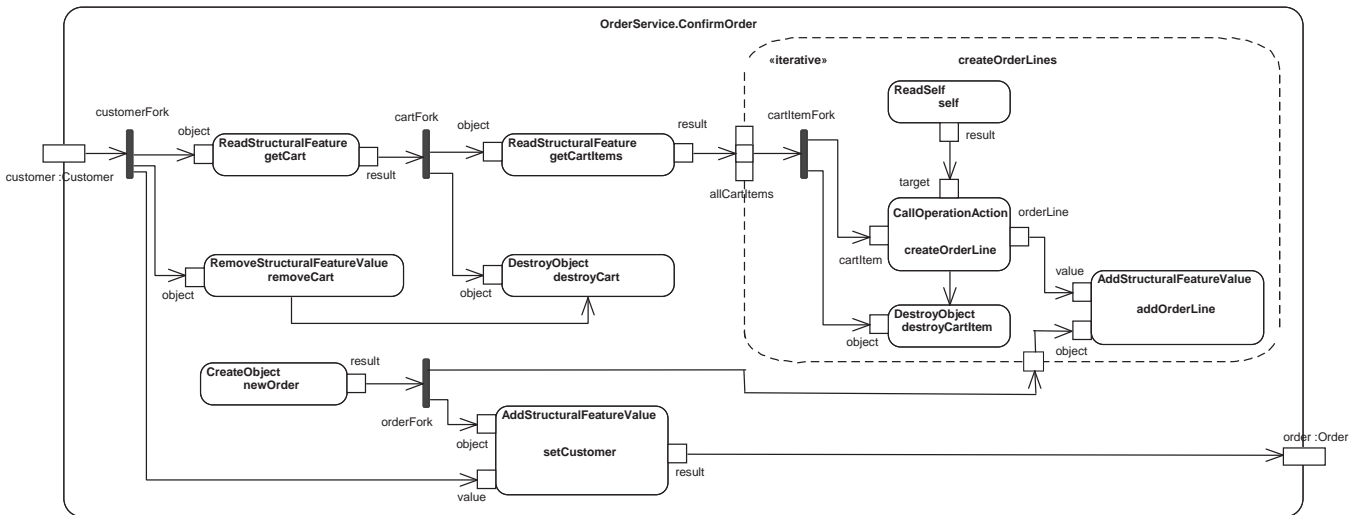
OrderService.ConfirmOrder

customer :Customer

customerFork

object

ReadStructuralFeature
getCart

result

cartFork

object

ReadStructuralFeature
getCartItems

result

allCartItems

«iterative»

createOrderLines

cartItemFork

ReadSelf
self

result

target

CallOperationAction

createOrderLine

orderLine

cartItem

value

AddStructuralFeatureValue

addOrderLine

DestroyObject
destroyCartItem

object

object

RemoveStructuralFeatureValue
removeCart

object

DestroyObject
destroyCart

object

CreateObject
newOrder

result

orderFork

object

AddStructuralFeatureValue

setCustomer

result

value

order :Order